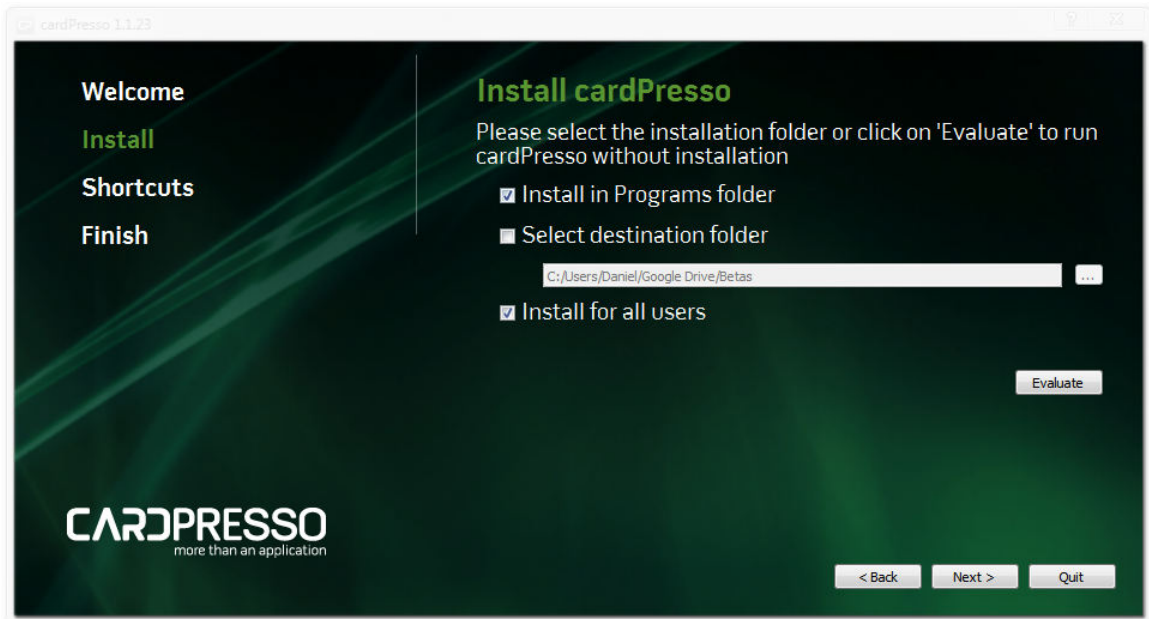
cardPresso 1.1.23

Welcome
Install
Shortcuts
Finish

Install cardPresso

Please select the installation folder or click on 'Evaluate' to run cardPresso without installation

Install in Programs folder

Select destination folder

C:/Users/Daniel/Google Drive/Betas

...

Install for all users

Evaluate

CARDPRESSO
more than an application

< Back
Next >
Quit